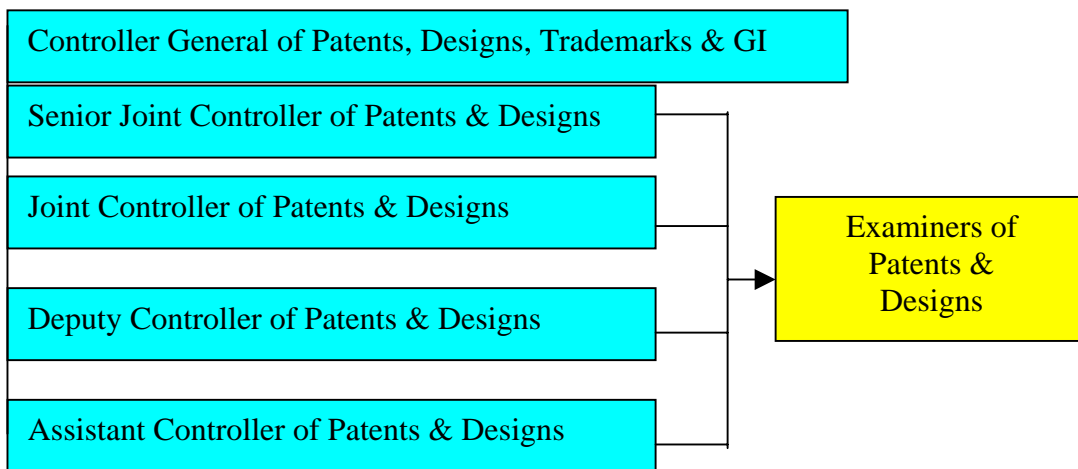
Controller General of Patents, Designs, Trademarks & GI

Senior Joint Controller of Patents & Designs

Joint Controller of Patents & Designs

Deputy Controller of Patents & Designs

Assistant Controller of Patents & Designs

Examiners of Patents & Designs